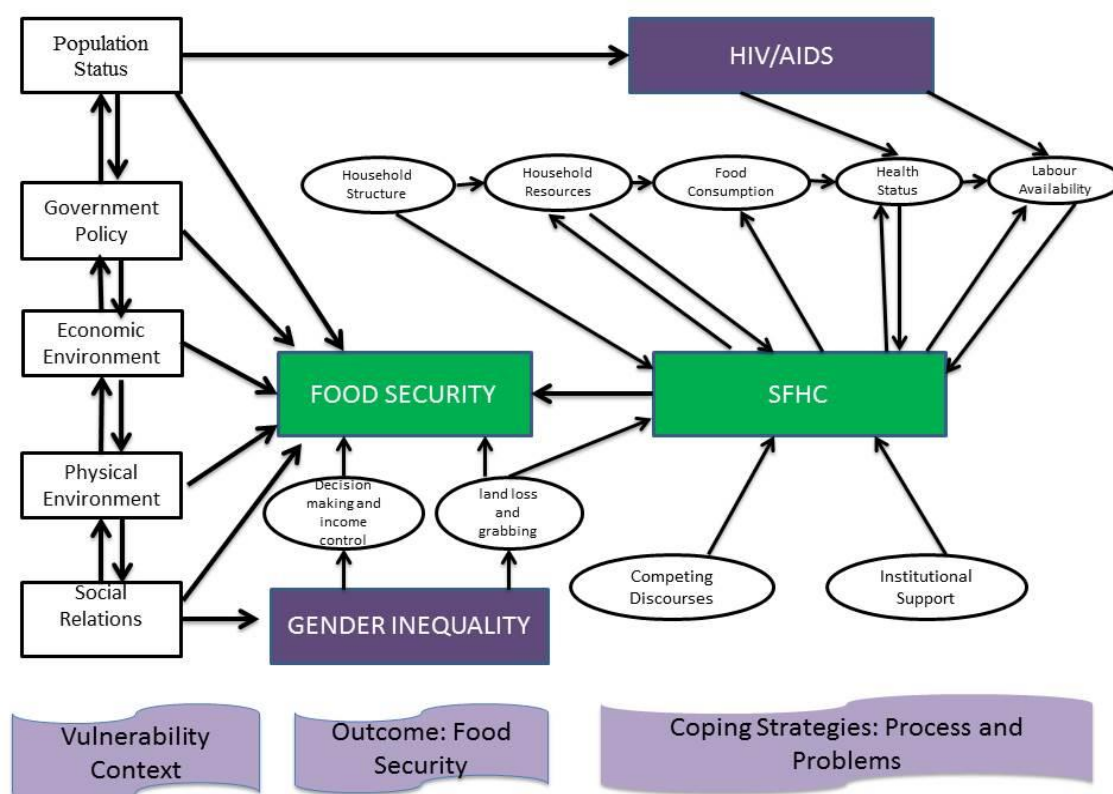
Population Status

HIV/AIDS

Household Structure

Household Resources

Food Consumption

Health Status

Labour Availability

Government Policy

Economic Environment

FOOD SECURITY

SFHC

Physical Environment

Decision making and income control

land loss and grabbing

Social Relations

GENDER INEQUALITY

Competing Discourses

Institutional Support

Vulnerability Context

Outcome: Food Security

Coping Strategies: Process and Problems